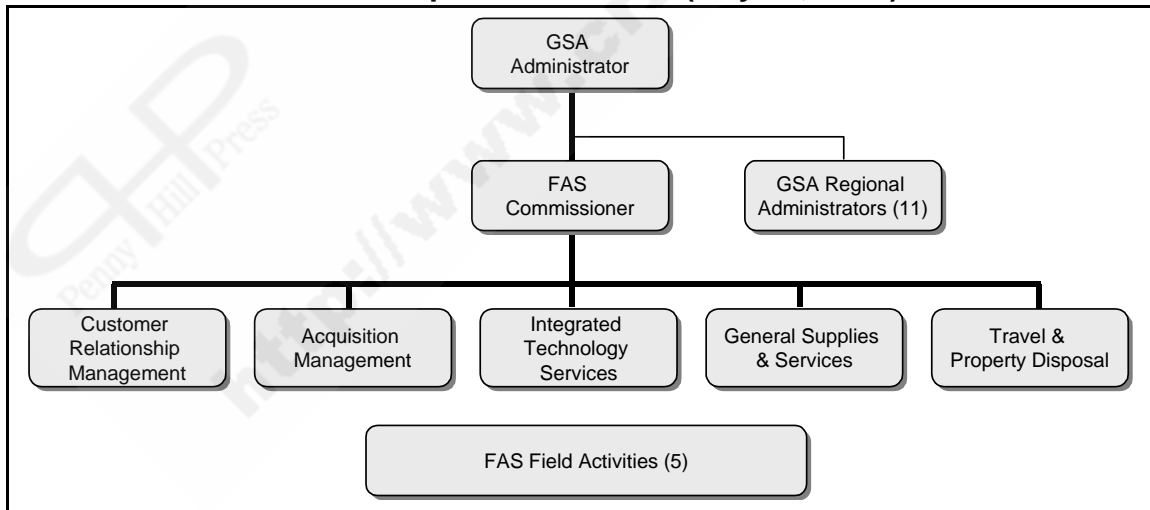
GSA Administrator

FAS Commissioner

GSA Regional Administrators (11)

Customer Relationship Management

Acquisition Management

Integrated Technology Services

General Supplies & Services

Travel & Property Disposal

FAS Field Activities (5)

Penny Hill Press

http://www.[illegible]